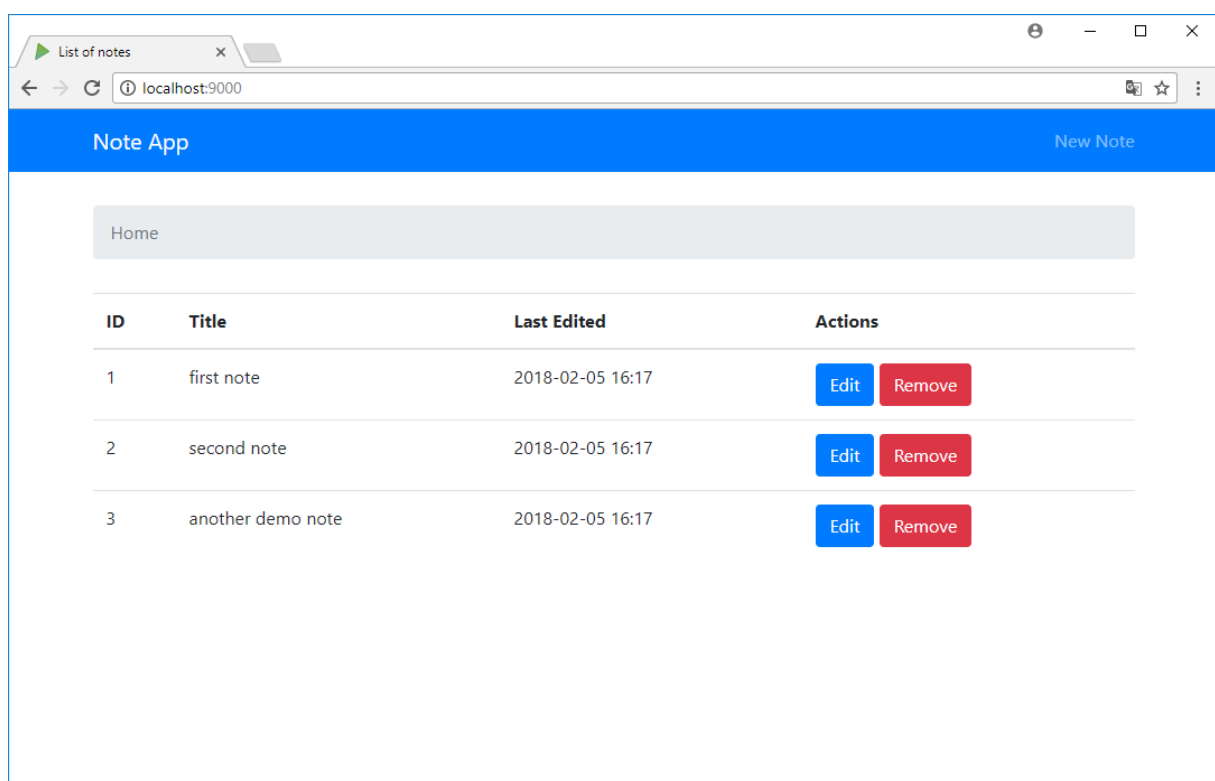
List of notes

localhost:9000

Note App

New Note

Home

| ID | Title | Last Edited | Actions |
|---|---|---|---|
| 1 | first note | 2018-02-05 16:17 | Edit Remove |
| 2 | second note | 2018-02-05 16:17 | Edit Remove |
| 3 | another demo note | 2018-02-05 16:17 | Edit Remove |